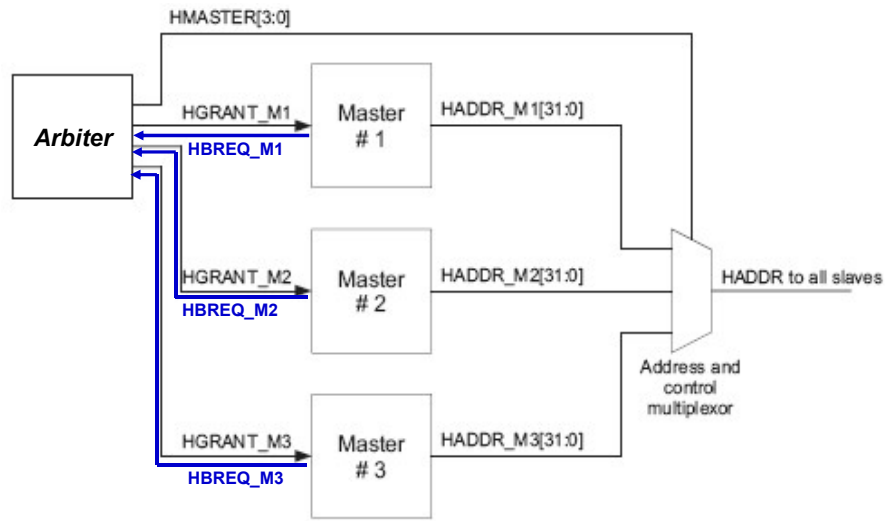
HMASTER[3:0]

Arbiter

HGRANT_M1
HBREQ_M1
Master # 1
HADDR_M1[31:0]

HGRANT_M2
HBREQ_M2
Master # 2
HADDR_M2[31:0]

HADDR to all slaves

Address and control multiplexor

HGRANT_M3
HBREQ_M3
Master # 3
HADDR_M3[31:0]